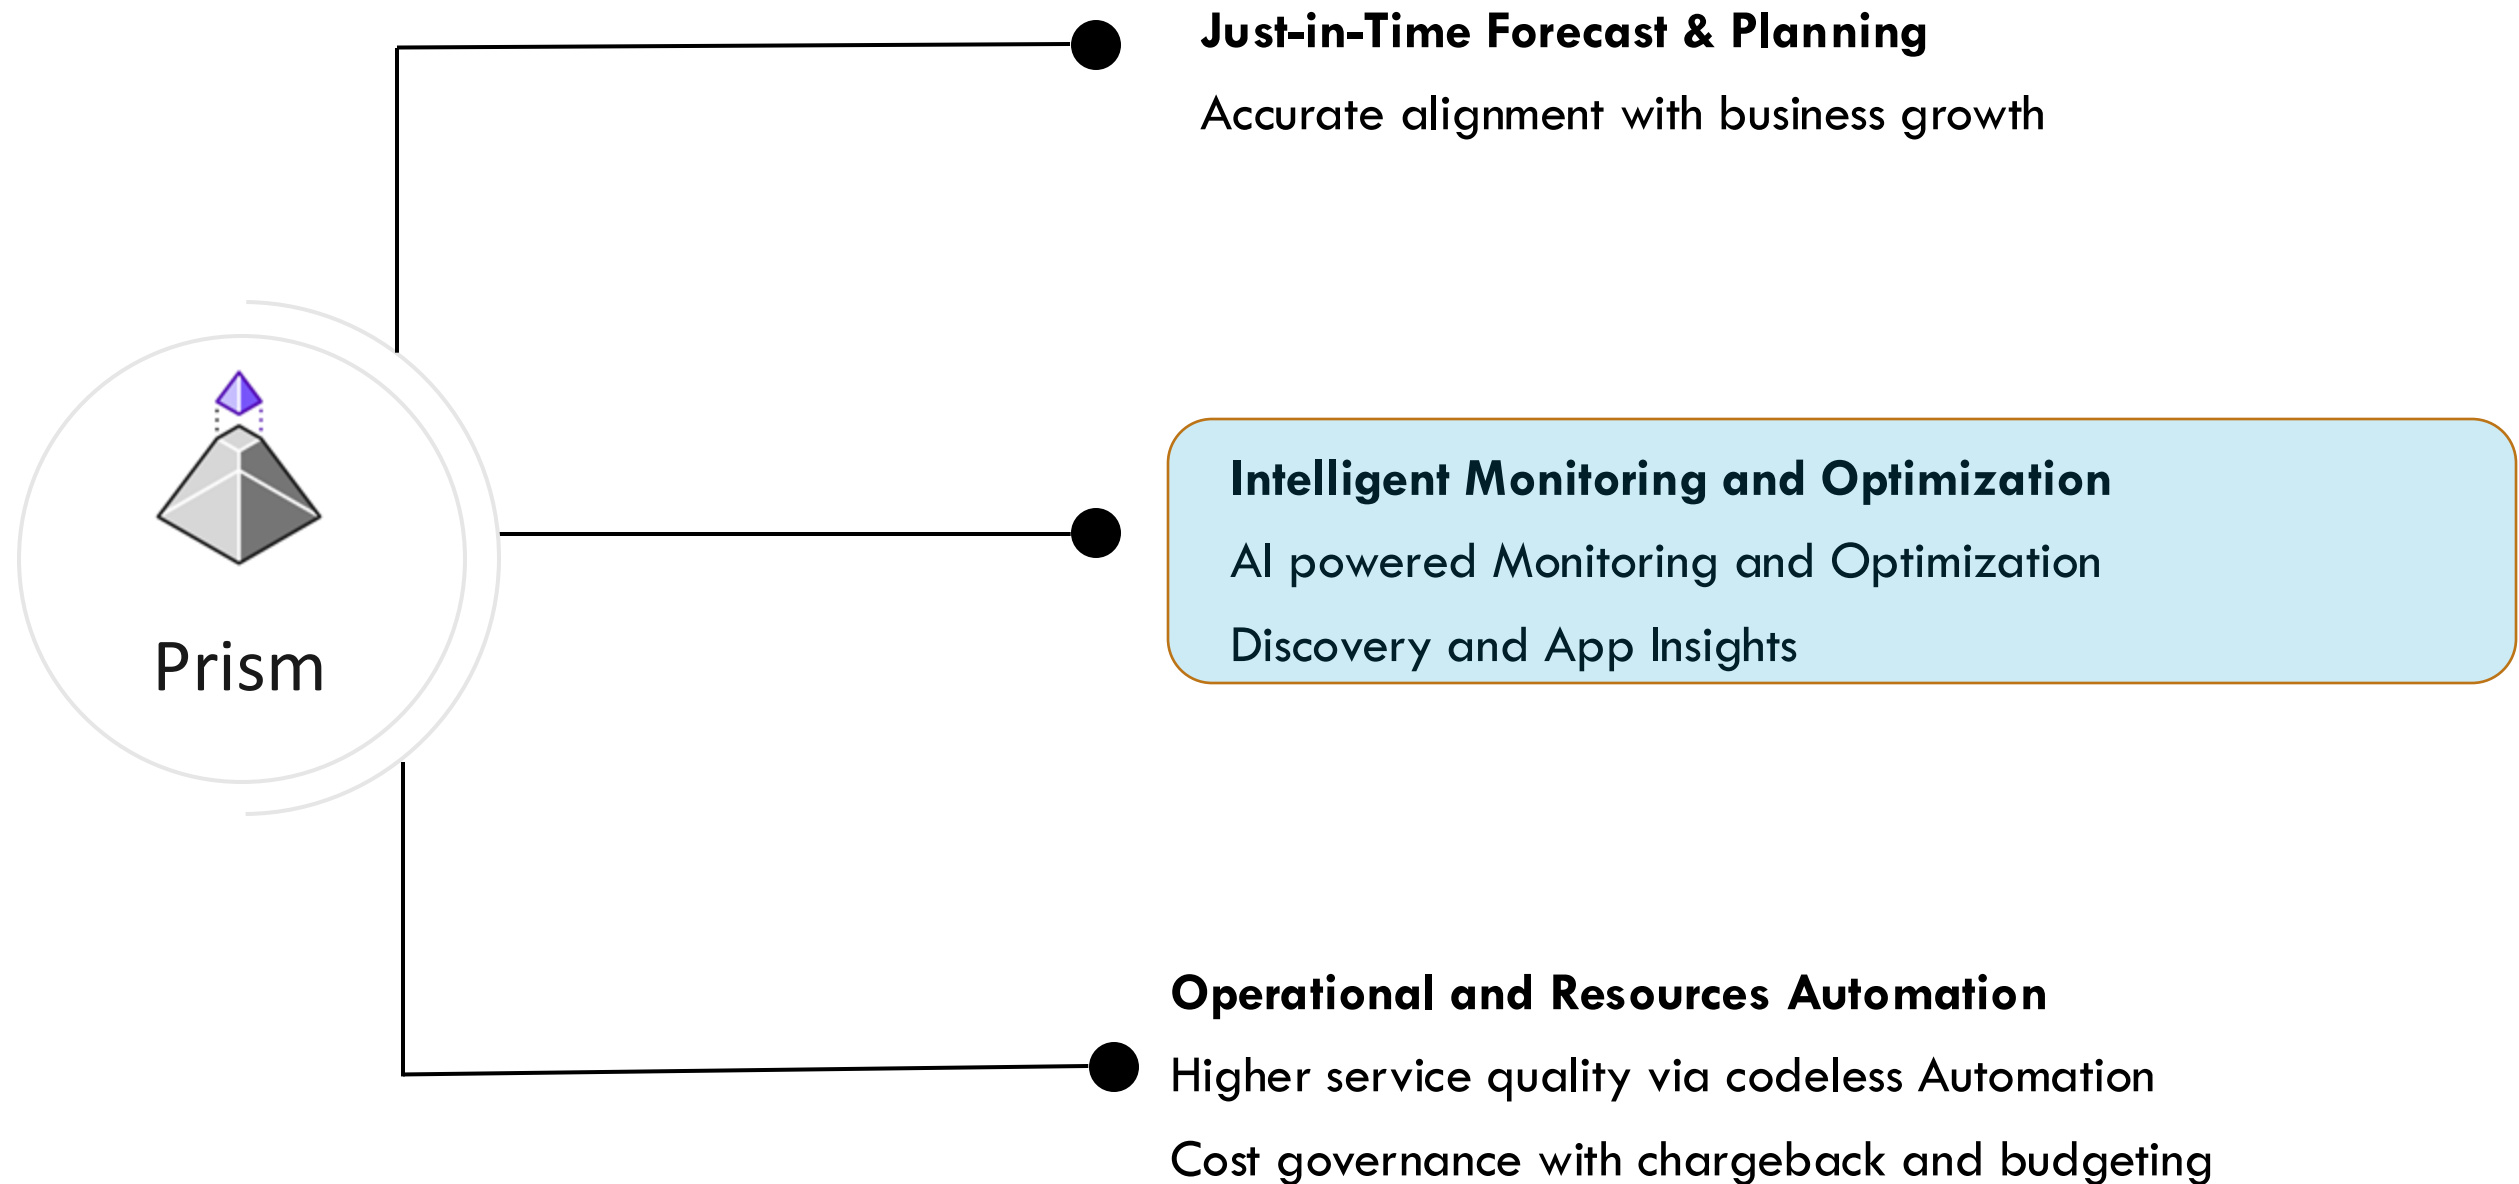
Prism

**Just-in-Time Forecast & Planning**

Accurate alignment with business growth

**Intelligent Monitoring and Optimization**

AI powered Monitoring and Optimization

Discovery and App Insights

**Operational and Resources Automation**

Higher service quality via codeless Automation

Cost governance with chargeback and budgeting